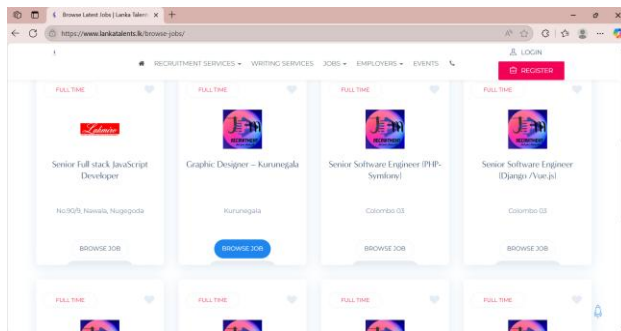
Browse Latest Jobs | Lanka Talent ×  +

https://www.lankatalents.lk/browse-jobs/

LOGIN

RECRUITMENT SERVICES ▾  WRITING SERVICES  JOBS ▾  EMPLOYERS ▾  EVENTS

REGISTER

FULL TIME

Lakmini

Senior Full stack JavaScript Developer

No.90/9, Nawala, Nugegoda

BROWSE JOB

FULL TIME

Graphic Designer – Kurunegala

Kurunegala

BROWSE JOB

FULL TIME

Senior Software Engineer (PHP-Symfony)

Colombo 03

BROWSE JOB

FULL TIME

Senior Software Engineer (Django /Vue.js)

Colombo 03

BROWSE JOB

FULL TIME

FULL TIME

FULL TIME

FULL TIME